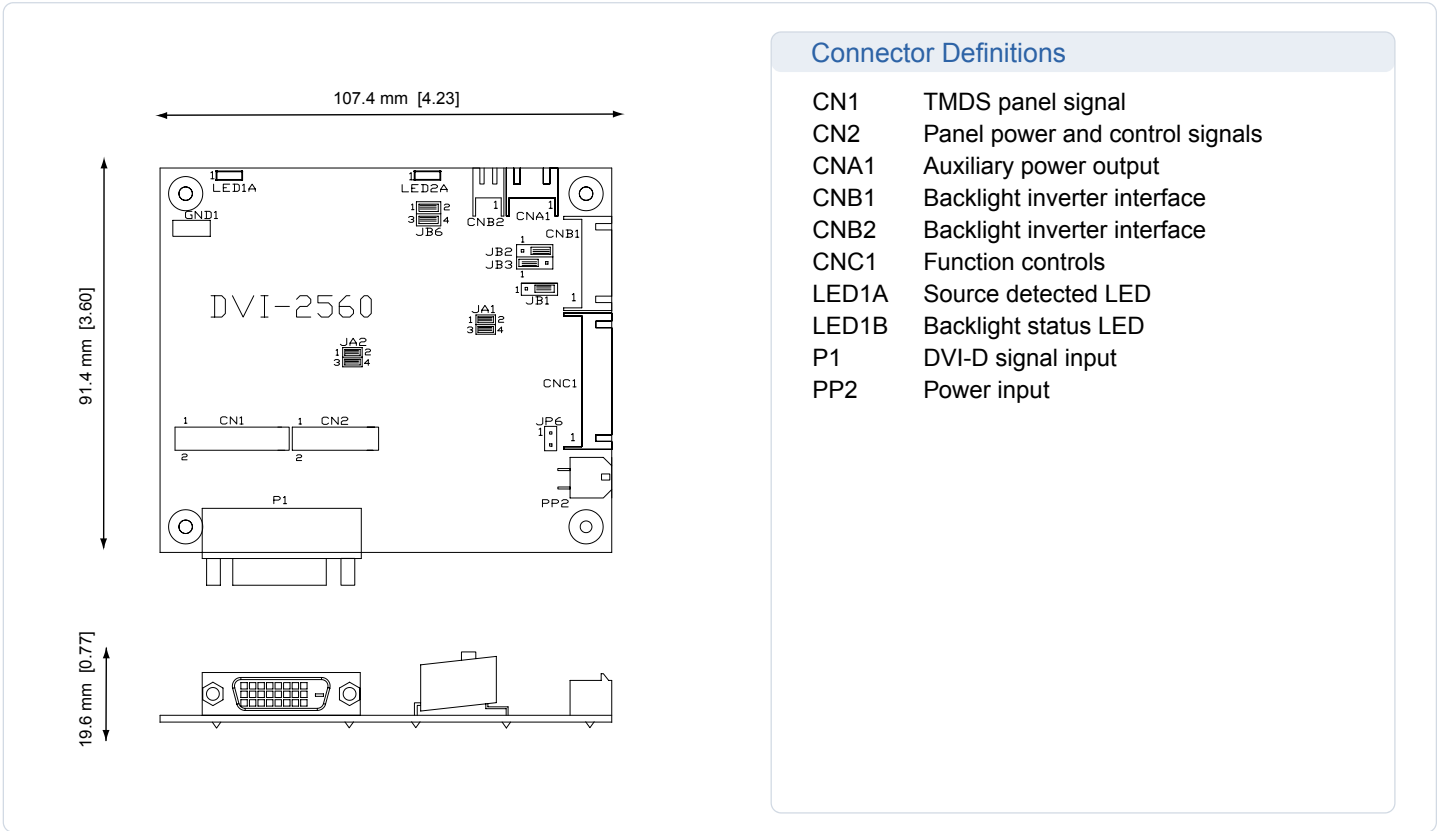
107.4 mm [4.23]

91.4 mm [3.60]

1 LED1A

GND1

LED2A 1

1 2
3 4
JB6

CNB2 1

CNA1 1

CNB1

JB2 1
JB3 1

1 JB1

1

DVI-2560

JA1
1 2
3 4

JA2
1 2
3 4

CNC1

JP6
1

1

1 CN1
2

1 CN2
2

PP2

P1

19.6 mm [0.77]

Connector Definitions

| | |
|---|---|
| CN1 | TMDS panel signal |
| CN2 | Panel power and control signals |
| CNA1 | Auxiliary power output |
| CNB1 | Backlight inverter interface |
| CNB2 | Backlight inverter interface |
| CNC1 | Function controls |
| LED1A | Source detected LED |
| LED1B | Backlight status LED |
| P1 | DVI-D signal input |
| PP2 | Power input |